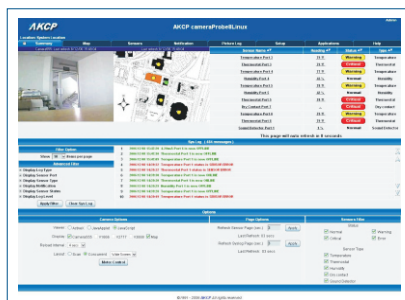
AKCP

AKCP cameraProbeIILinux

Location: System Location

Summary | Map | Sensors | Notification | Picture Log | Setup | Applications | Help

| Sensor Name | Reading | Status | Type |
|---|---|---|---|
| Temperature Port 1 | 22 °C | Warning | Temperature |
| Temperature Port 2 | 23 °C | Warning | Temperature |
| Temperature Port 3 | 23 °C | Warning | Temperature |
| Humidity Port 4 | 21 % | Warning | Humidity |
| Humidity Port 5 | 21 % | Normal | Humidity |
| Thermostat Port 6 | 22 °C | Critical | Thermostat |
| Dry Contact Port 7 | -- | Critical | Dry contact |
| Temperature Port 8 | 22 °C | Normal | Temperature |
| Thermostat Port 9 | 22 °C | Warning | Thermostat |
| Temperature Port 10 | 22 °C | Warning | Temperature |
| Sound Detector Port 1 | 0 % | Normal | Sound Detector |

This page will auto refresh in 8 seconds

Sys Log (480 messages)

Filter Options

Show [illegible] lines per page

Advanced Filter

Display Log Type

Display Sensor Port

Display Sensor Types

Display Middle Area

Display Sensor Status

Display Log Level

Apply Filter | Save Sys Log

Options

Camera Options

Frame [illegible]

Display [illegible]

Reload Interval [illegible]

Layout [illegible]

Motion Control

Page Options

Refresh Sensor Page (sec.) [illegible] Apply

Last Refresh: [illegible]

Refresh Sensor Page (sec.) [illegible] Apply

Last Refresh: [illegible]

Sensor Filter

Status

Warning | Normal | Critical | Error

Sensor Type

Temperature

Thermostat

Humidity

Dry contact

Sound Detector

© 2009 AKCP All rights reserved